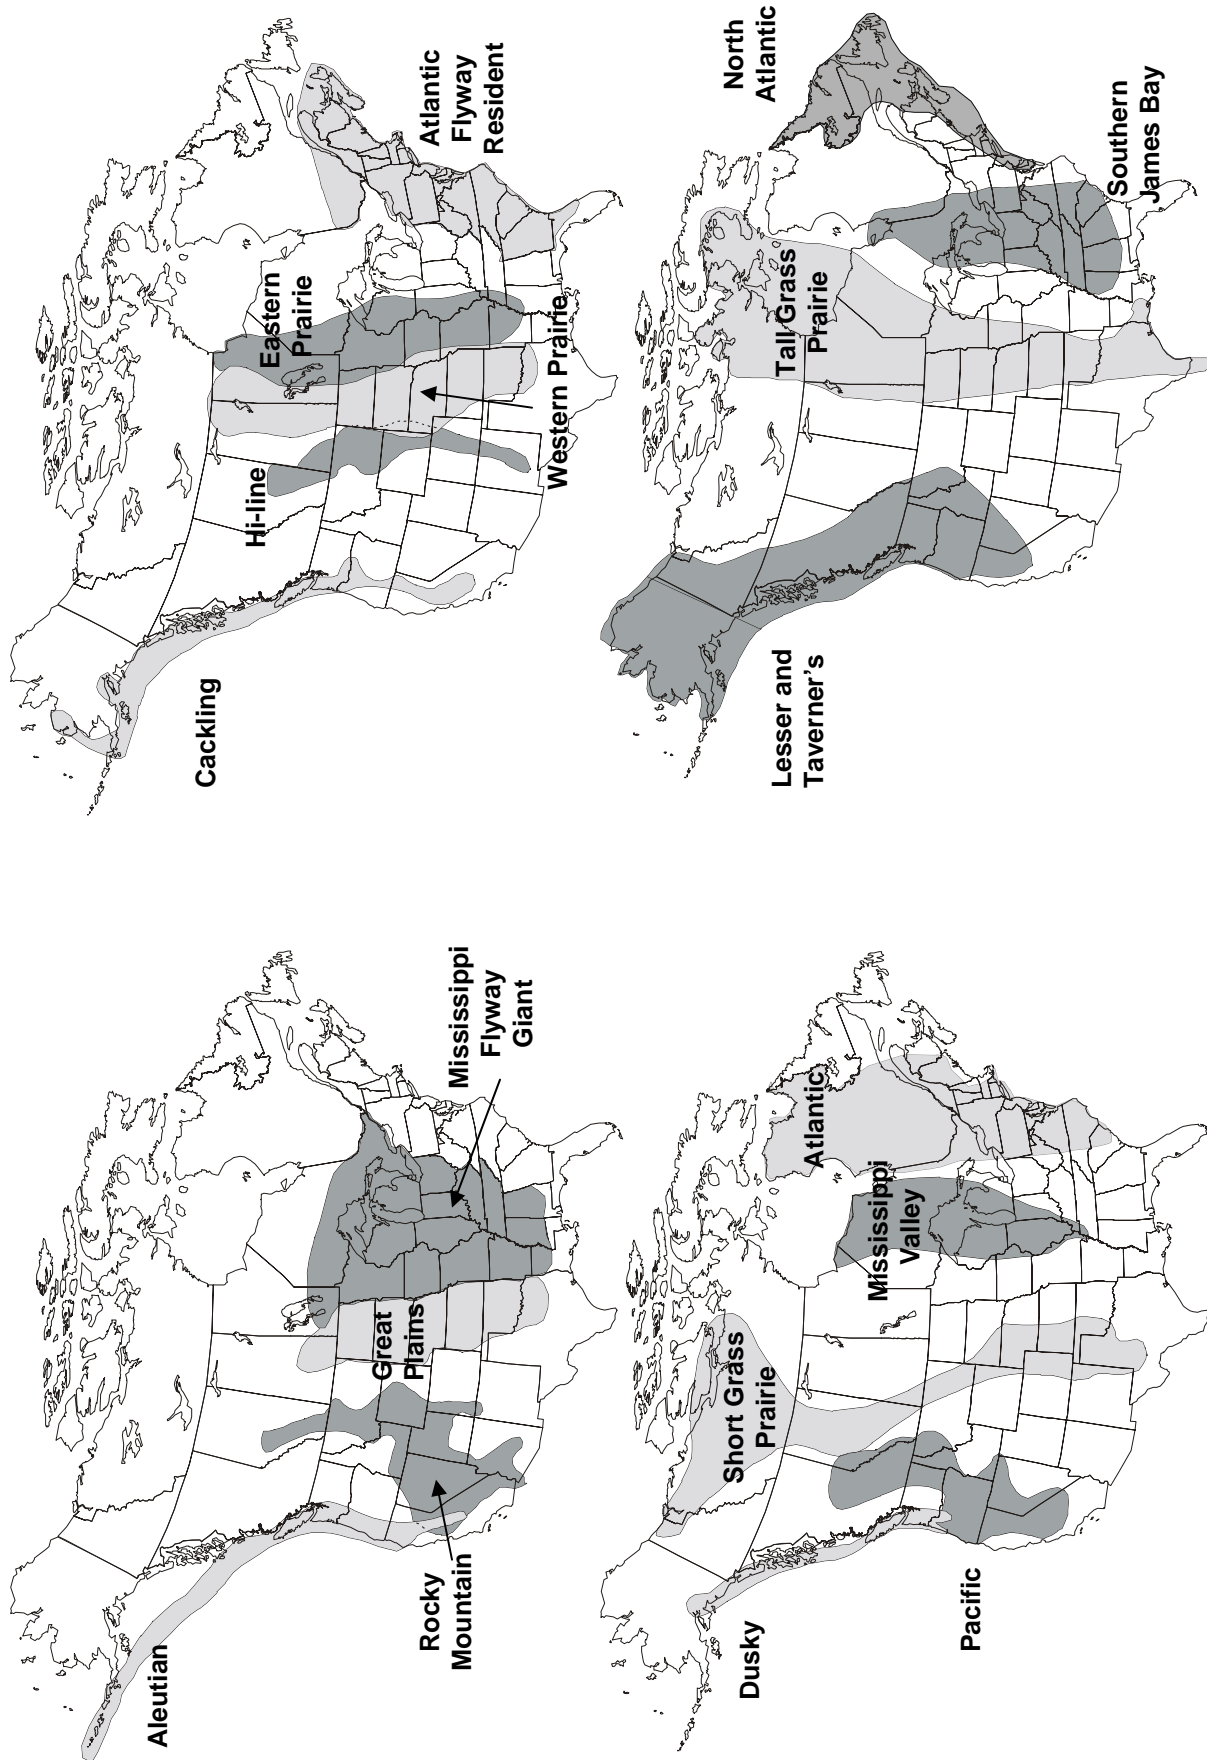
Aleutian

Rocky Mountain

Great Plains

Mississippi Flyway Giant

Dusky

Pacific

Short Grass Prairie

Mississippi Valley

Atlantic

Cackling

Hi-line

Eastern Prairie

Western Prairie

Atlantic Flyway Resident

Lesser and Taverner's

Tall Grass Prairie

Southern James Bay

North Atlantic